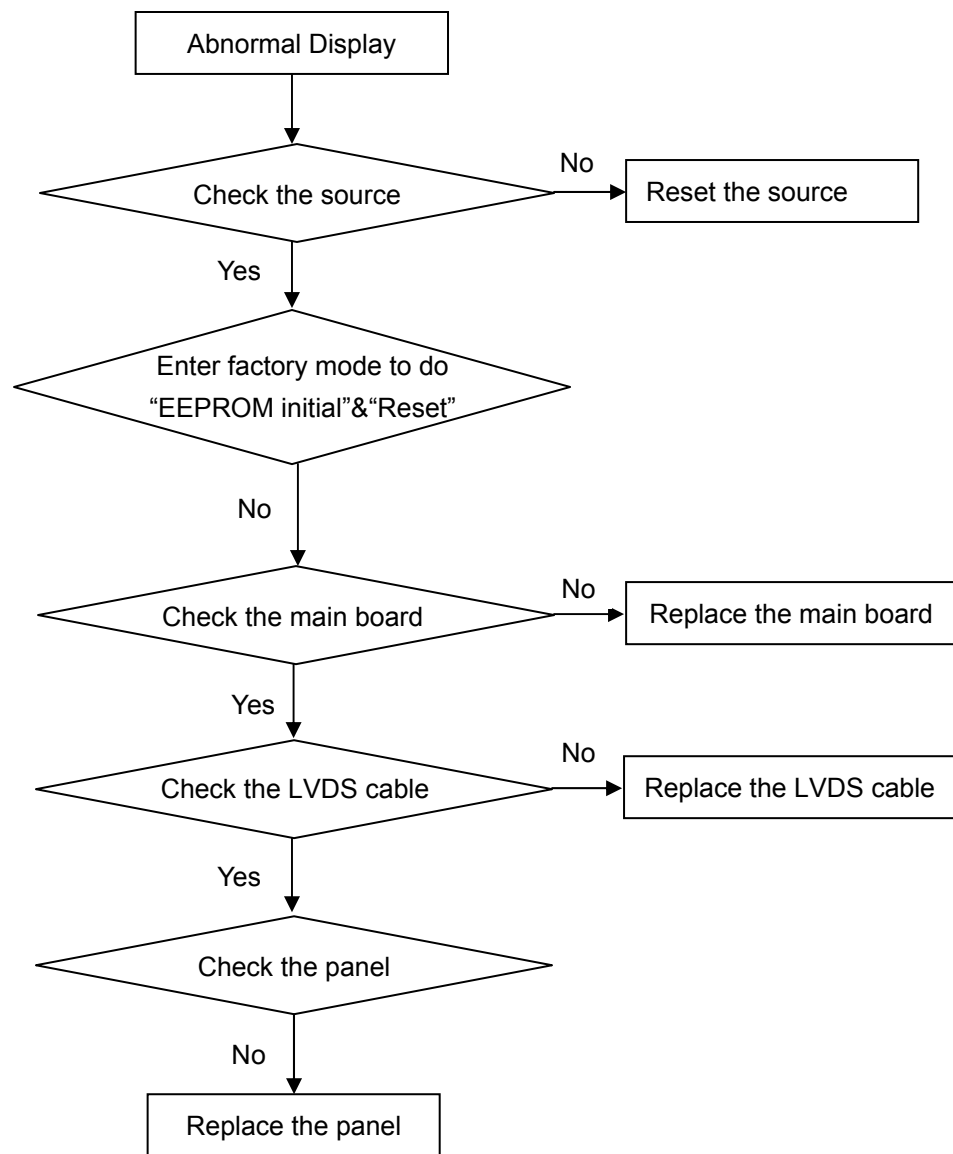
Abnormal Display

Check the source

No

Reset the source

Yes

Enter factory mode to do “EEPROM initial”&“Reset”

No

Check the main board

No

Replace the main board

Yes

Check the LVDS cable

No

Replace the LVDS cable

Yes

Check the panel

No

Replace the panel